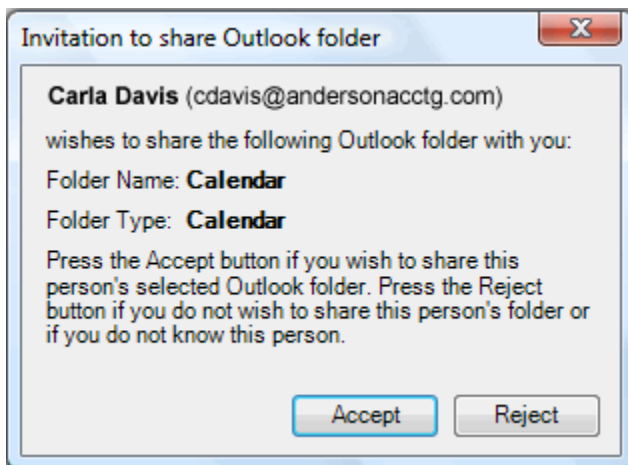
Invitation to share Outlook folder

X

Carla Davis (cdavis@andersonacctg.com)

wishes to share the following Outlook folder with you:

Folder Name: Calendar

Folder Type: Calendar

Press the Accept button if you wish to share this person's selected Outlook folder. Press the Reject button if you do not wish to share this person's folder or if you do not know this person.

Accept

Reject